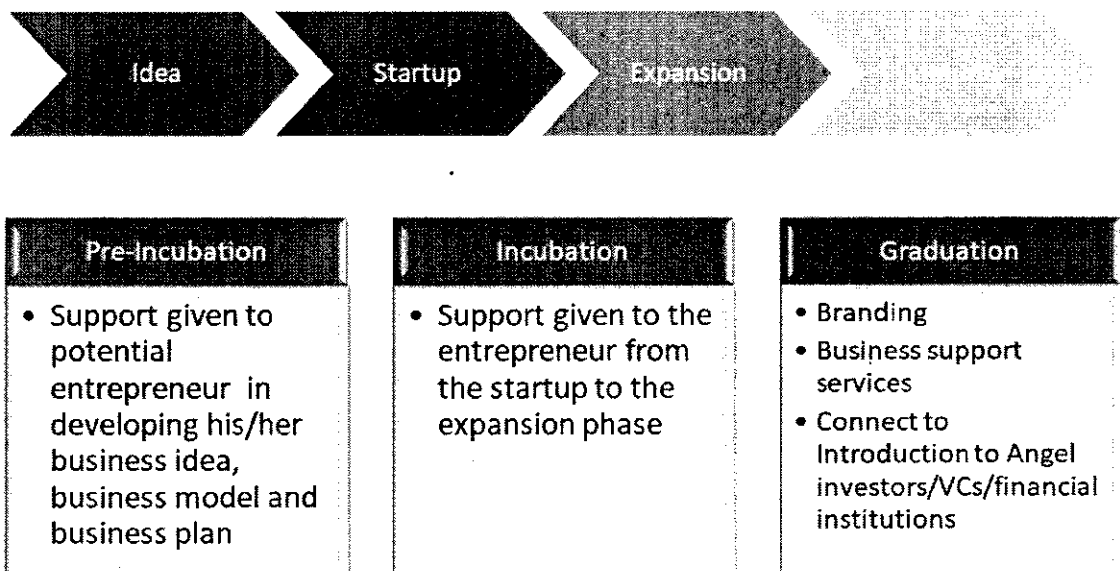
Idea

Startup

Expansion

Pre-Incubation

- Support given to potential entrepreneur in developing his/her business idea, business model and business plan

Incubation

- Support given to the entrepreneur from the startup to the expansion phase

Graduation

- Branding
- Business support services
- Connect to Introduction to Angel investors/VCs/financial institutions